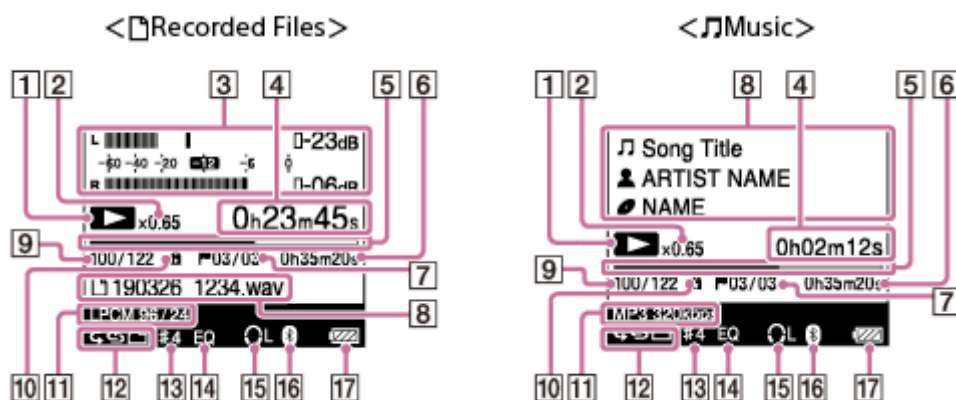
<Recorded Files>

1 2 3 4 5 6

L -60 -40 -20 -12 -6 0 R

-23dB

-06dB

x0.65

0h23m45s

9

100/122 03/03 0h35m20s

7

190326_1234.wav

8

LPCM 96/24

#4 EQ L

10 11 12 13 14 15 16 17

<Music>

1 2 8 4 5 6

Song Title

ARTIST NAME

NAME

x0.65

0h02m12s

9

100/122 03/03 0h35m20s

7

MP3 320kbps

#4 EQ L

10 11 12 13 14 15 16 17